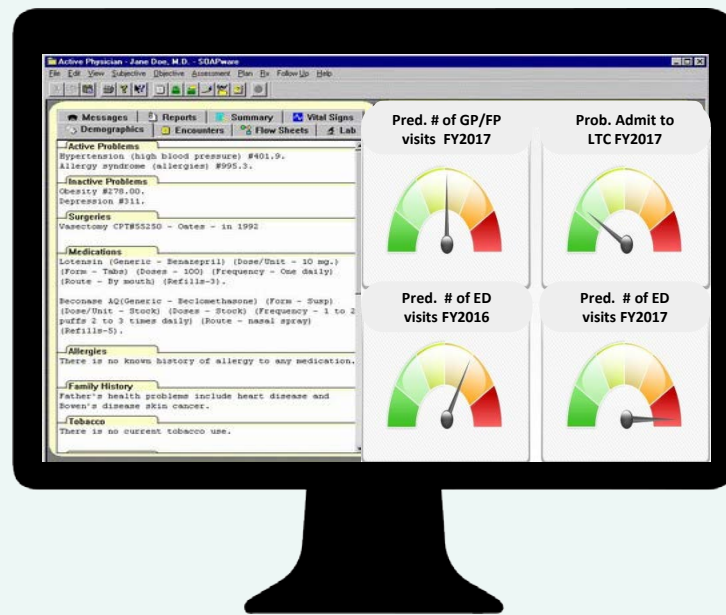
Active Physician - Jane Doe, M.D. - SOAPware

File Edit View Subjective Objective Assessment Plan Rx Follow Up Help

Messages | Reports | Summary | Vital Signs
Demographics | Encounters | Flow Sheets | Lab

Active Problems
Hypertension (high blood pressure) #401.9.
Allergy syndrome (allergies) #995.3.

Inactive Problems
Obesity #278.00.
Depression #311.

Surgeries
Vasectomy CPT#55250 - Oates - in 1992

Medications
Lotensin (Generic - Benazepril) (Dose/Unit - 10 mg.) (Form - Tabs) (Doses - 100) (Frequency - One daily) (Route - By mouth) (Refills-3).

Beconase AQ(Generic - Beclomethasone) (Form - Susp) (Dose/Unit - Stock) (Doses - Stock) (Frequency - 1 to 2 puffs 2 to 3 times daily) (Route - nasal spray) (Refills-5).

Allergies
There is no known history of allergy to any medication.

Family History
Father's health problems include heart disease and Bowen's disease skin cancer.

Tobacco
There is no current tobacco use.

Pred. # of GP/FP visits FY2017

Prob. Admit to LTC FY2017

Pred. # of ED visits FY2016

Pred. # of ED visits FY2017